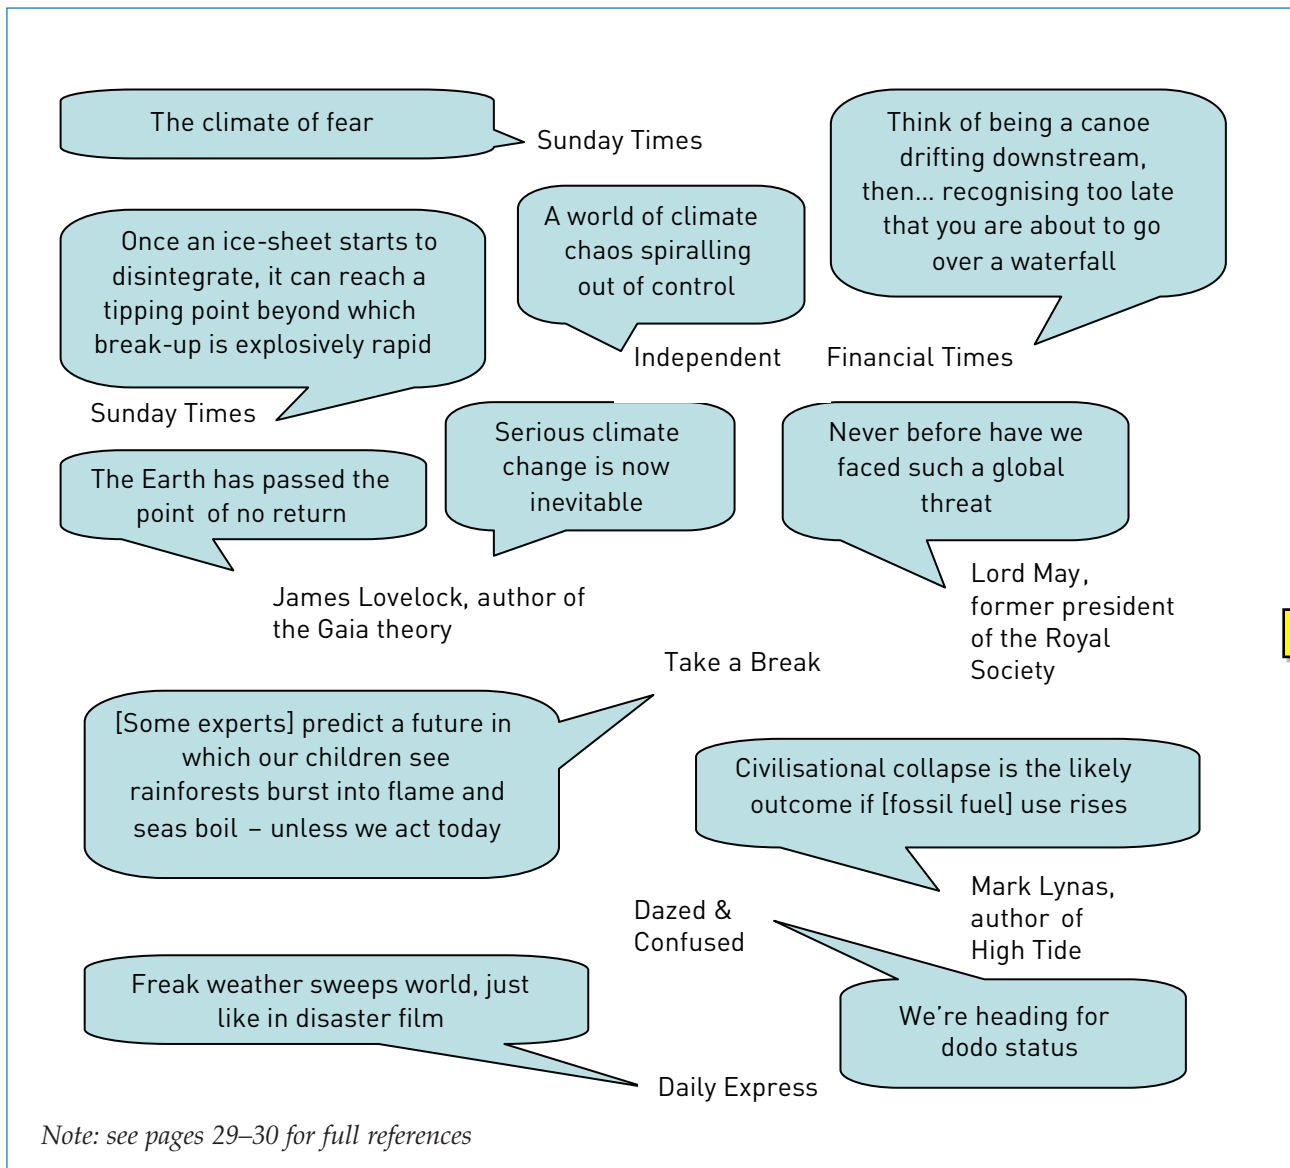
The climate of fear

Sunday Times

Think of being a canoe drifting downstream, then… recognising too late that you are about to go over a waterfall

A world of climate chaos spiralling out of control

Once an ice-sheet starts to disintegrate, it can reach a tipping point beyond which break-up is explosively rapid

Independent

Financial Times

Sunday Times

Serious climate change is now inevitable

Never before have we faced such a global threat

The Earth has passed the point of no return

James Lovelock, author of the Gaia theory

Lord May, former president of the Royal Society

Take a Break

[Some experts] predict a future in which our children see rainforests burst into flame and seas boil – unless we act today

Civilisational collapse is the likely outcome if [fossil fuel] use rises

Mark Lynas, author of High Tide

Dazed & Confused

Freak weather sweeps world, just like in disaster film

We're heading for dodo status

Daily Express

Note: see pages 29–30 for full references